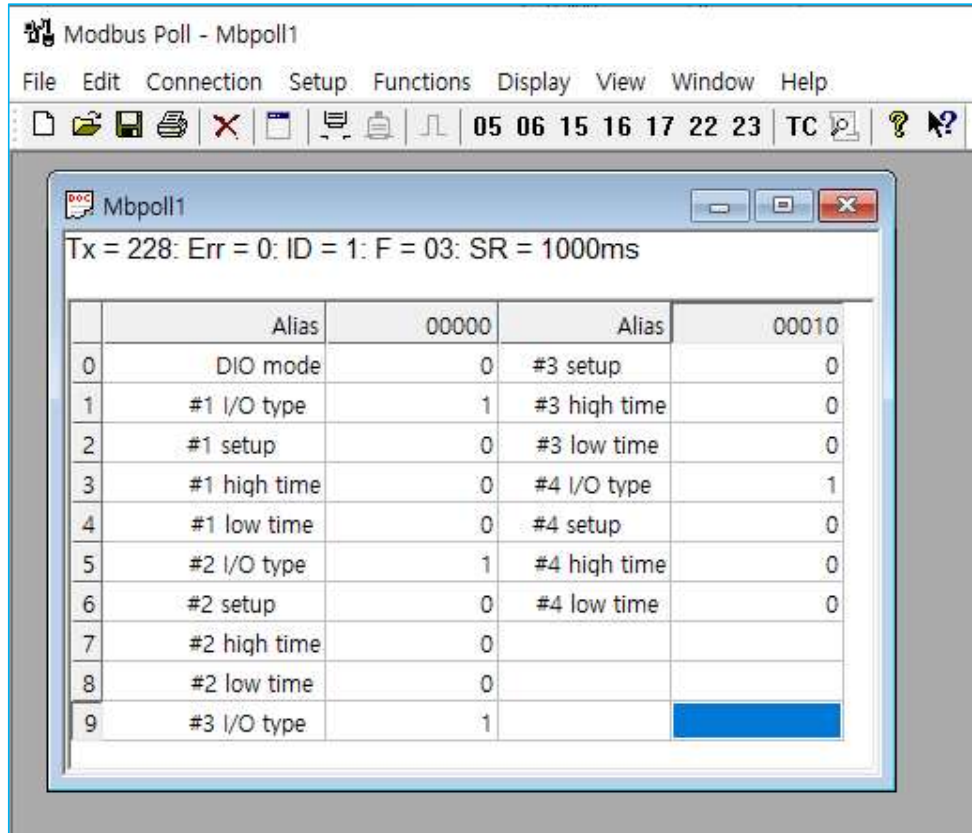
Modbus Poll - Mbpoll1

File Edit Connection Setup Functions Display View Window Help

05 06 15 16 17 22 23 TC

Mbpoll1

Tx = 228: Err = 0: ID = 1: F = 03: SR = 1000ms

| | Alias | 00000 | Alias | 00010 |
|---|---|---|---|---|
| 0 | DIO mode | 0 | #3 setup | 0 |
| 1 | #1 I/O type | 1 | #3 high time | 0 |
| 2 | #1 setup | 0 | #3 low time | 0 |
| 3 | #1 high time | 0 | #4 I/O type | 1 |
| 4 | #1 low time | 0 | #4 setup | 0 |
| 5 | #2 I/O type | 1 | #4 high time | 0 |
| 6 | #2 setup | 0 | #4 low time | 0 |
| 7 | #2 high time | 0 | | |
| 8 | #2 low time | 0 | | |
| 9 | #3 I/O type | 1 | | |